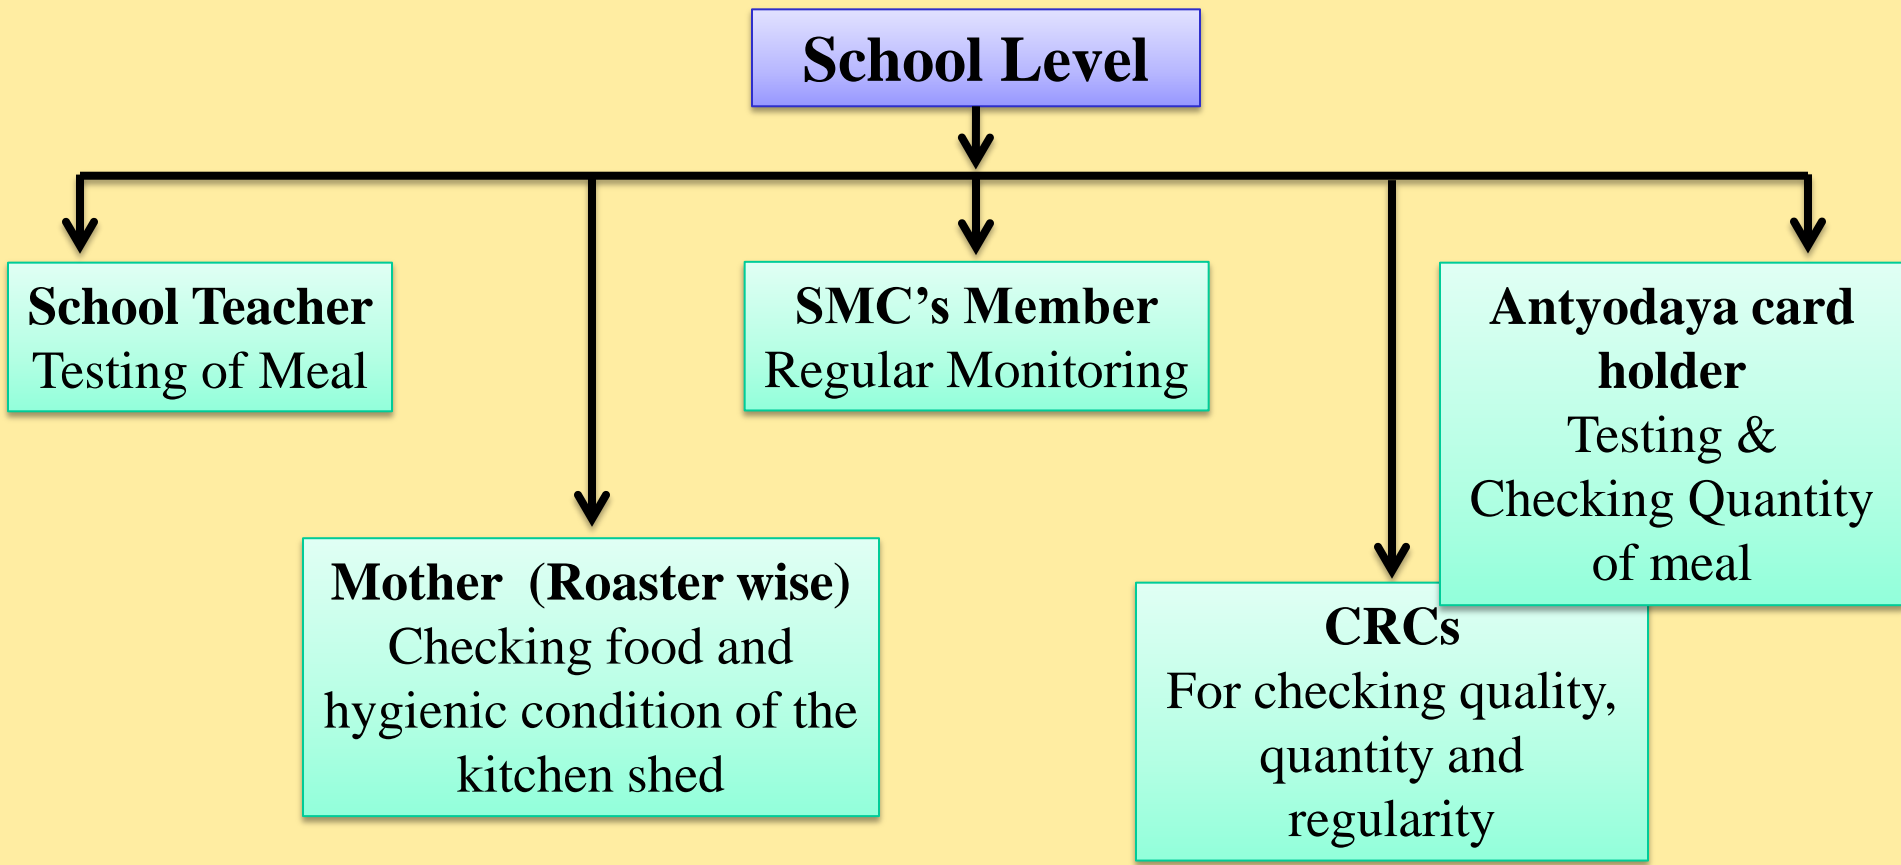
School Level

School Teacher
Testing of Meal

SMC's Member
Regular Monitoring

Antyodaya card holder
Testing & Checking Quantity of meal

Mother (Roaster wise)
Checking food and hygienic condition of the kitchen shed

CRCs
For checking quality, quantity and regularity